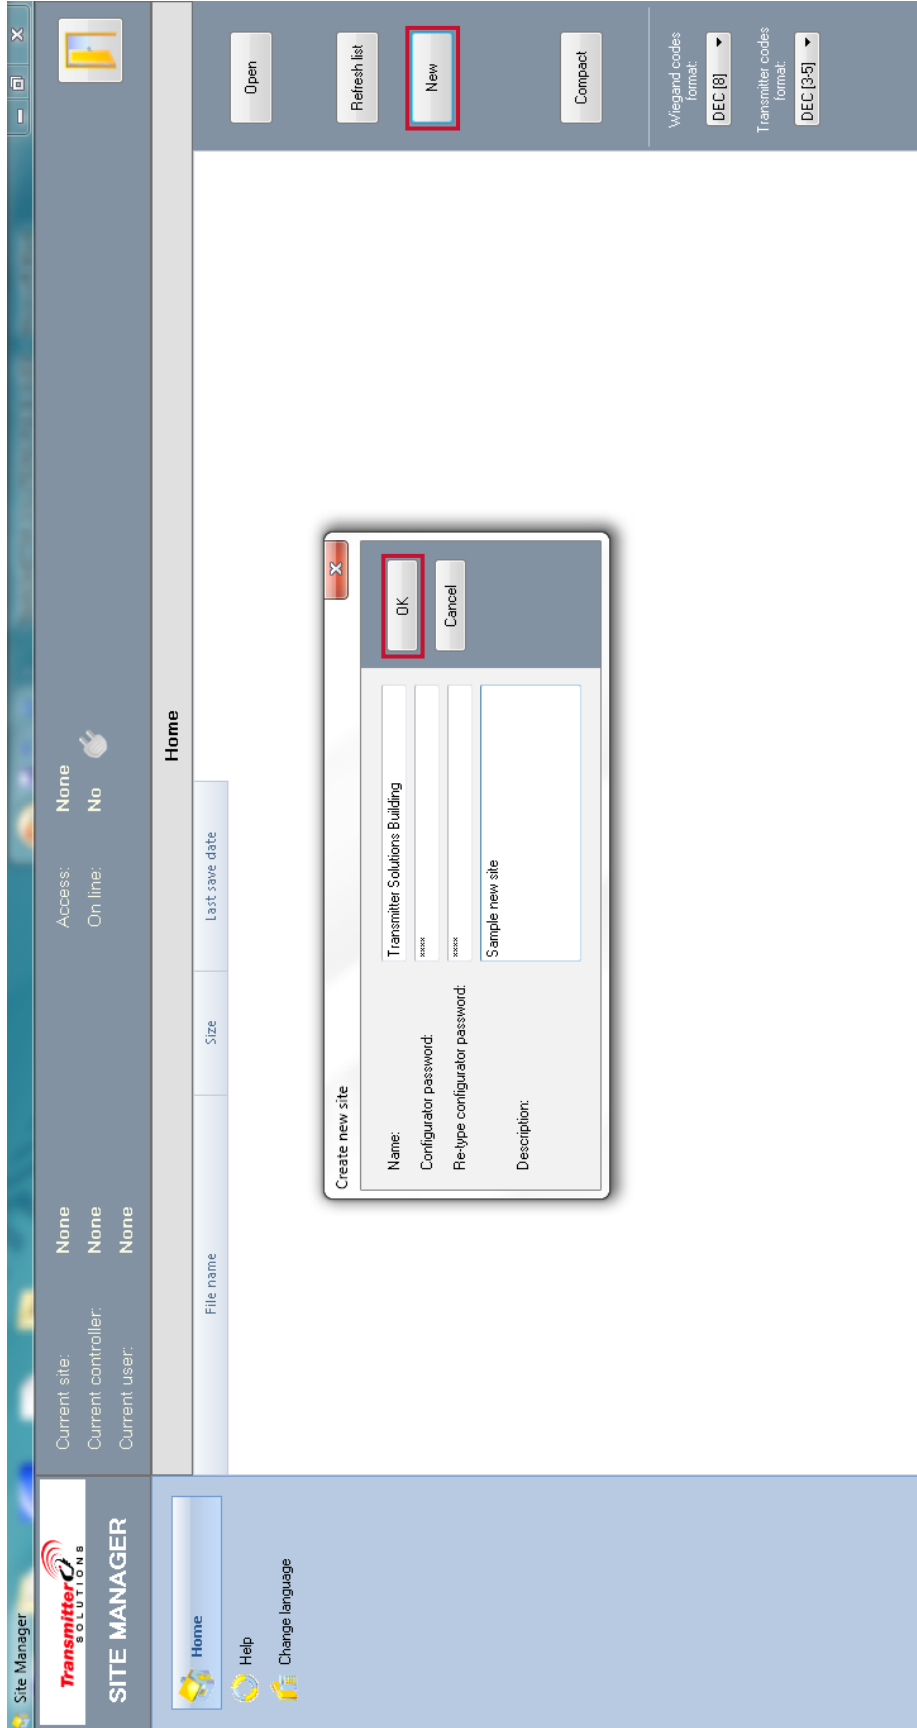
Site Manager

Transmitter SOLUTIONS

SITE MANAGER

Current site: None
Current controller: None
Current user: None

Access: None
On line: No

Open

Refresh list

New

Compact

Wiegand codes format: DEC [8]

Transmitter codes format: DEC [3-5]

Home

Help

Change language

Home

File name | Size | Last save date

Create new site

Name: Transmitter Solutions Building

Configurator password: xxxx

Re-type configurator password: xxxx

Description: Sample new site

OK

Cancel